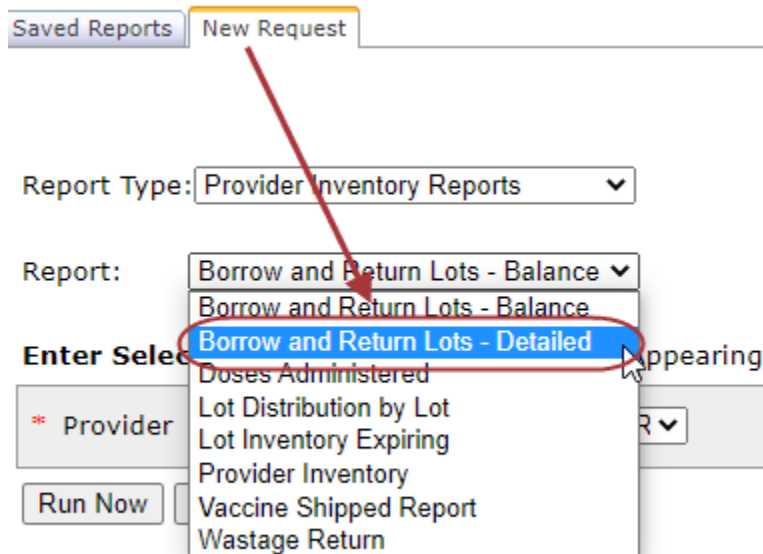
Saved Reports | New Request

Report Type: Provider Inventory Reports

Report: Borrow and Return Lots - Balance

Borrow and Return Lots - Balance
Borrow and Return Lots - Detailed
Doses Administered
Lot Distribution by Lot
Lot Inventory Expiring
Provider Inventory
Vaccine Shipped Report
Wastage Return

Enter Selec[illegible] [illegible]ppearing

* Provider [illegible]R

Run Now